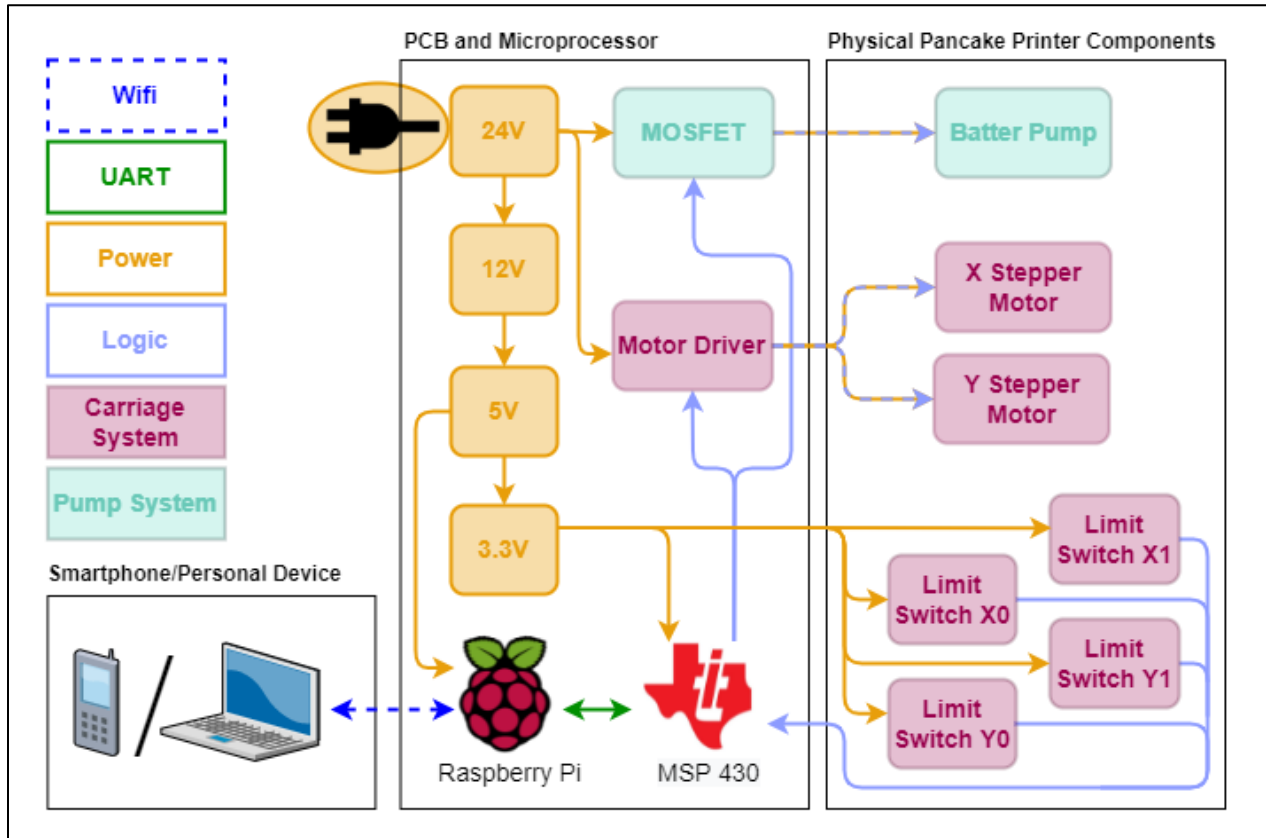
Wifi

UART

Power

Logic

Carriage System

Pump System

PCB and Microprocessor

24V

12V

5V

3.3V

MOSFET

Motor Driver

Physical Pancake Printer Components

Batter Pump

X Stepper Motor

Y Stepper Motor

Limit Switch X1

Limit Switch X0

Limit Switch Y1

Limit Switch Y0

Smartphone/Personal Device

/

Raspberry Pi

MSP 430